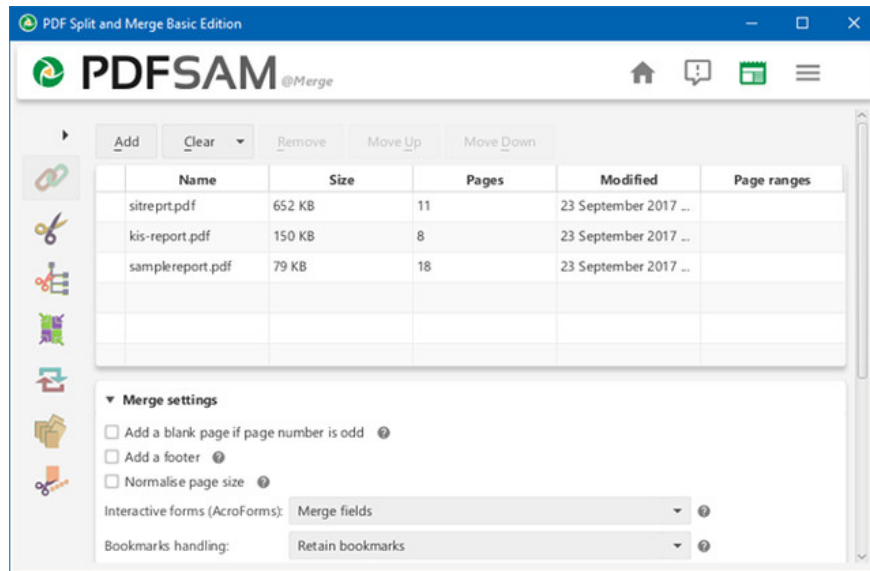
PDF Split and Merge Basic Edition

PDFSAM @Merge

Add | Clear | Remove | Move Up | Move Down

| Name | Size | Pages | Modified | Page ranges |
|---|---|---|---|---|
| sitreprt.pdf | 652 KB | 11 | 23 September 2017 ... | |
| kis-report.pdf | 150 KB | 8 | 23 September 2017 ... | |
| samplereport.pdf | 79 KB | 18 | 23 September 2017 ... | |

Merge settings

Add a blank page if page number is odd

Add a footer

Normalise page size

Interactive forms (AcroForms): Merge fields

Bookmarks handling: Retain bookmarks